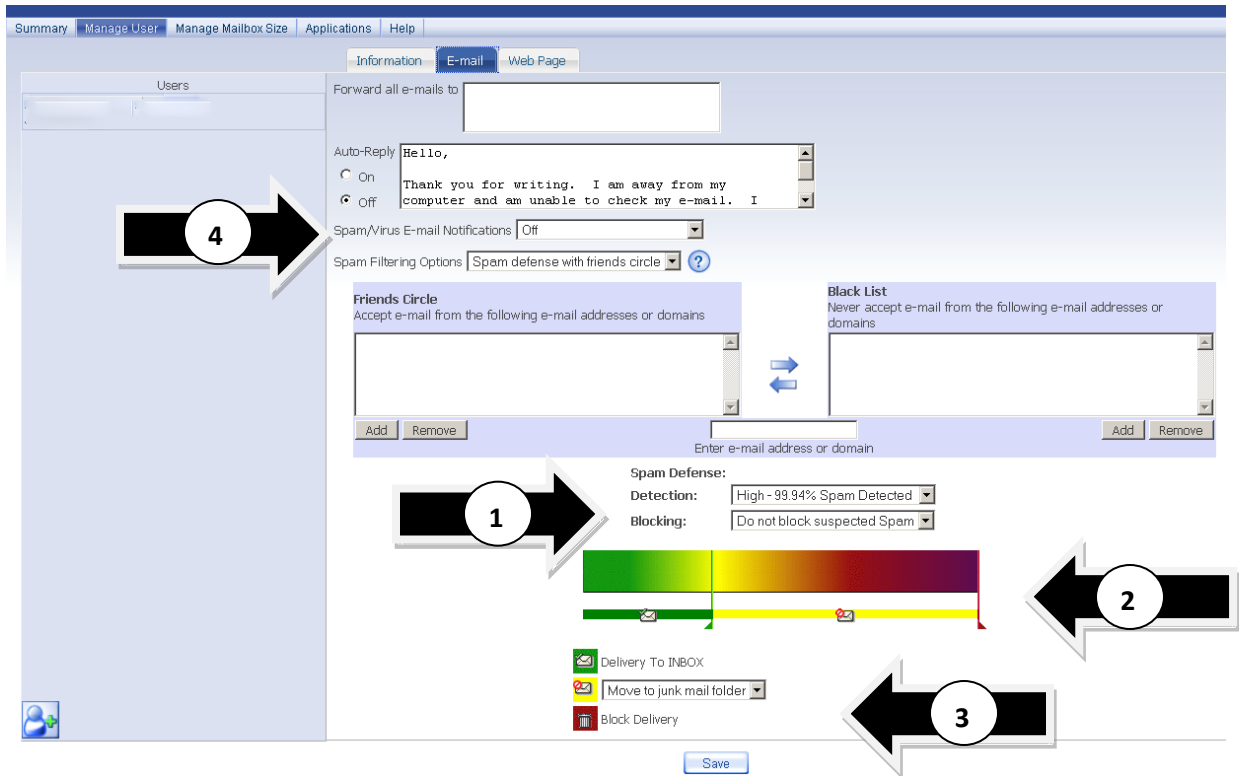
Summary | Manage User | Manage Mailbox Size | Applications | Help

Information | E-mail | Web Page

Users

Forward all e-mails to

Auto-Reply
On
Off

Hello,

Thank you for writing. I am away from my computer and am unable to check my e-mail. I

4

Spam/Virus E-mail Notifications Off

Spam Filtering Options Spam defense with friends circle ?

Friends Circle
Accept e-mail from the following e-mail addresses or domains

Black List
Never accept e-mail from the following e-mail addresses or domains

Add Remove

Enter e-mail address or domain

Add Remove

Spam Defense:
Detection: High - 99.94% Spam Detected
Blocking: Do not block suspected Spam

1

2

Delivery To INBOX
Move to junk mail folder
Block Delivery

3

Save